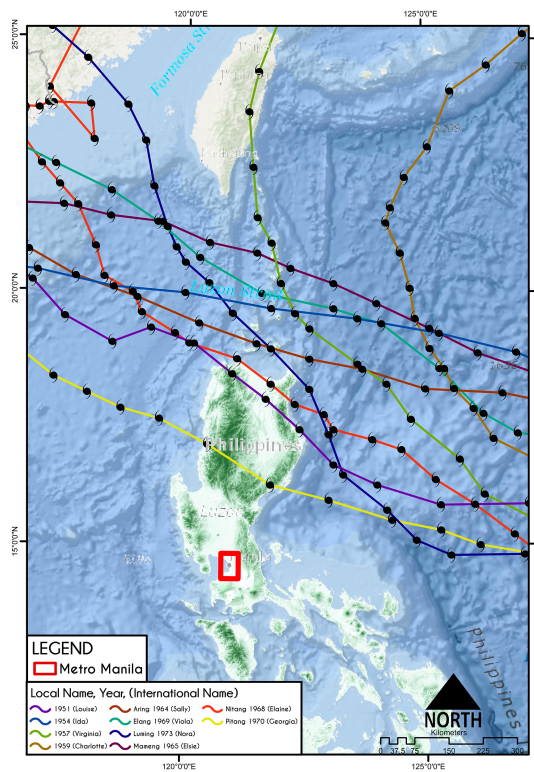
120°0'0"E
125°0'0"E
25°0'0"N
20°0'0"N
15°0'0"N
Formosa St
Luzon Strait
Philippines
Luzon
Philippine
LEGEND
Metro Manila
Local Name, Year, (International Name)
1951 (Louise)
1954 (Ida)
1957 (Virginia)
1959 (Charlotte)
Aring 1964 (Sally)
Elang 1969 (Viola)
Luming 1973 (Nora)
Mameng 1965 (Elsie)
Nitang 1968 (Elaine)
Pitang 1970 (Georgia)
NORTH
Kilometers
0 37.5 75 150 225 300
120°0'0"E
125°0'0"E